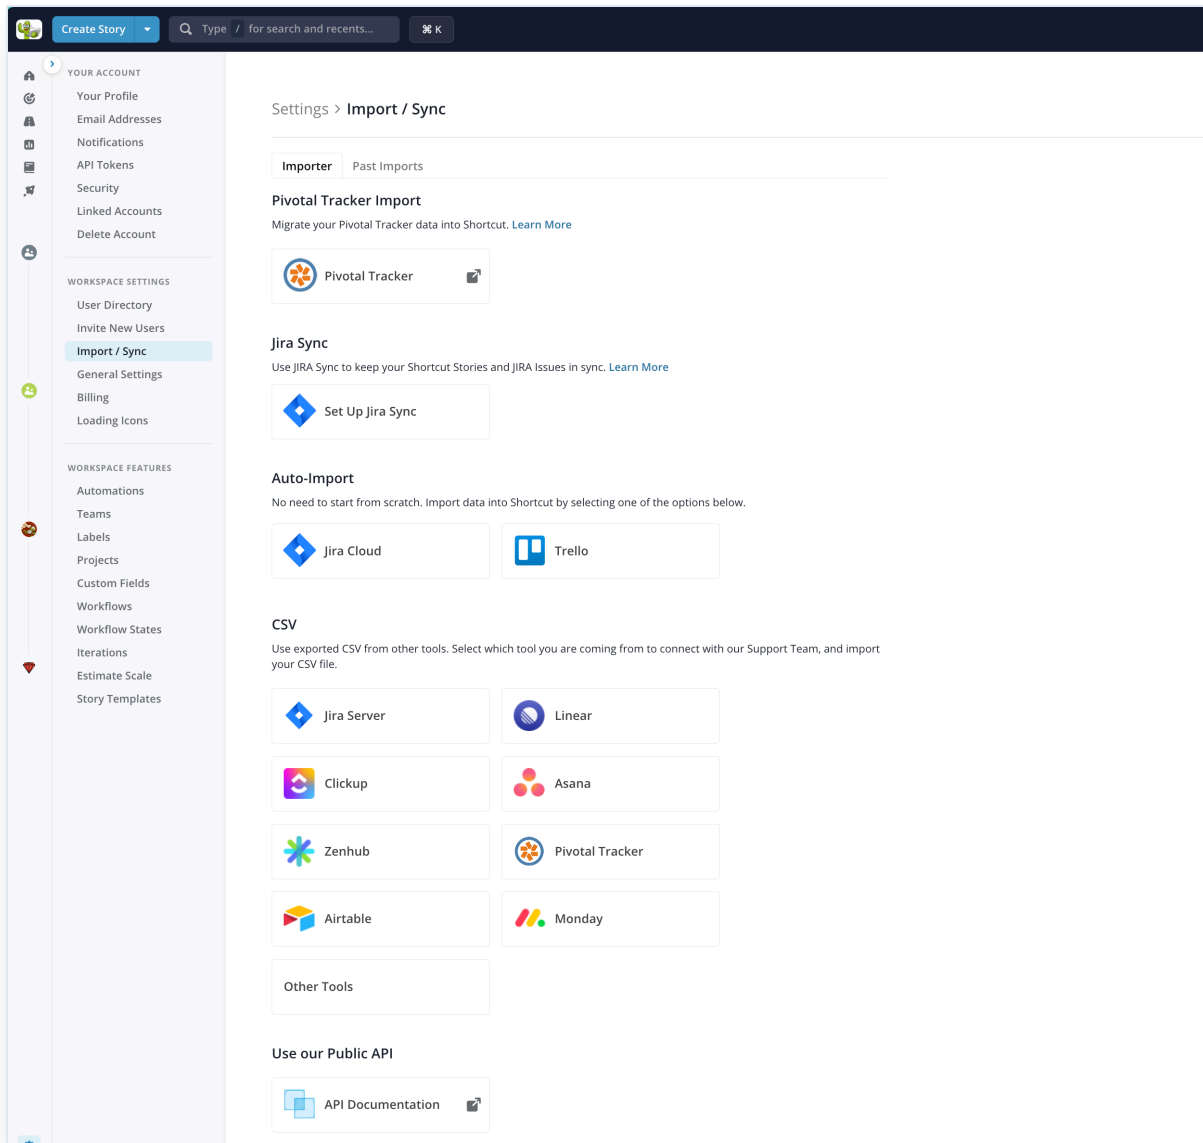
Create Story

Type / for search and recents...

⌘ K

YOUR ACCOUNT

Your Profile
Email Addresses
Notifications
API Tokens
Security
Linked Accounts
Delete Account

WORKSPACE SETTINGS

User Directory
Invite New Users
Import / Sync
General Settings
Billing
Loading Icons

WORKSPACE FEATURES

Automations
Teams
Labels
Projects
Custom Fields
Workflows
Workflow States
Iterations
Estimate Scale
Story Templates

Settings > Import / Sync

Importer Past Imports

Pivotal Tracker Import

Migrate your Pivotal Tracker data into Shortcut. Learn More

Pivotal Tracker

Jira Sync

Use JIRA Sync to keep your Shortcut Stories and JIRA Issues in sync. Learn More

Set Up Jira Sync

Auto-Import

No need to start from scratch. Import data into Shortcut by selecting one of the options below.

Jira Cloud

Trello

CSV

Use exported CSV from other tools. Select which tool you are coming from to connect with our Support Team, and import your CSV file.

Jira Server

Linear

Clickup

Asana

Zenhub

Pivotal Tracker

Airtable

Monday

Other Tools

Use our Public API

API Documentation